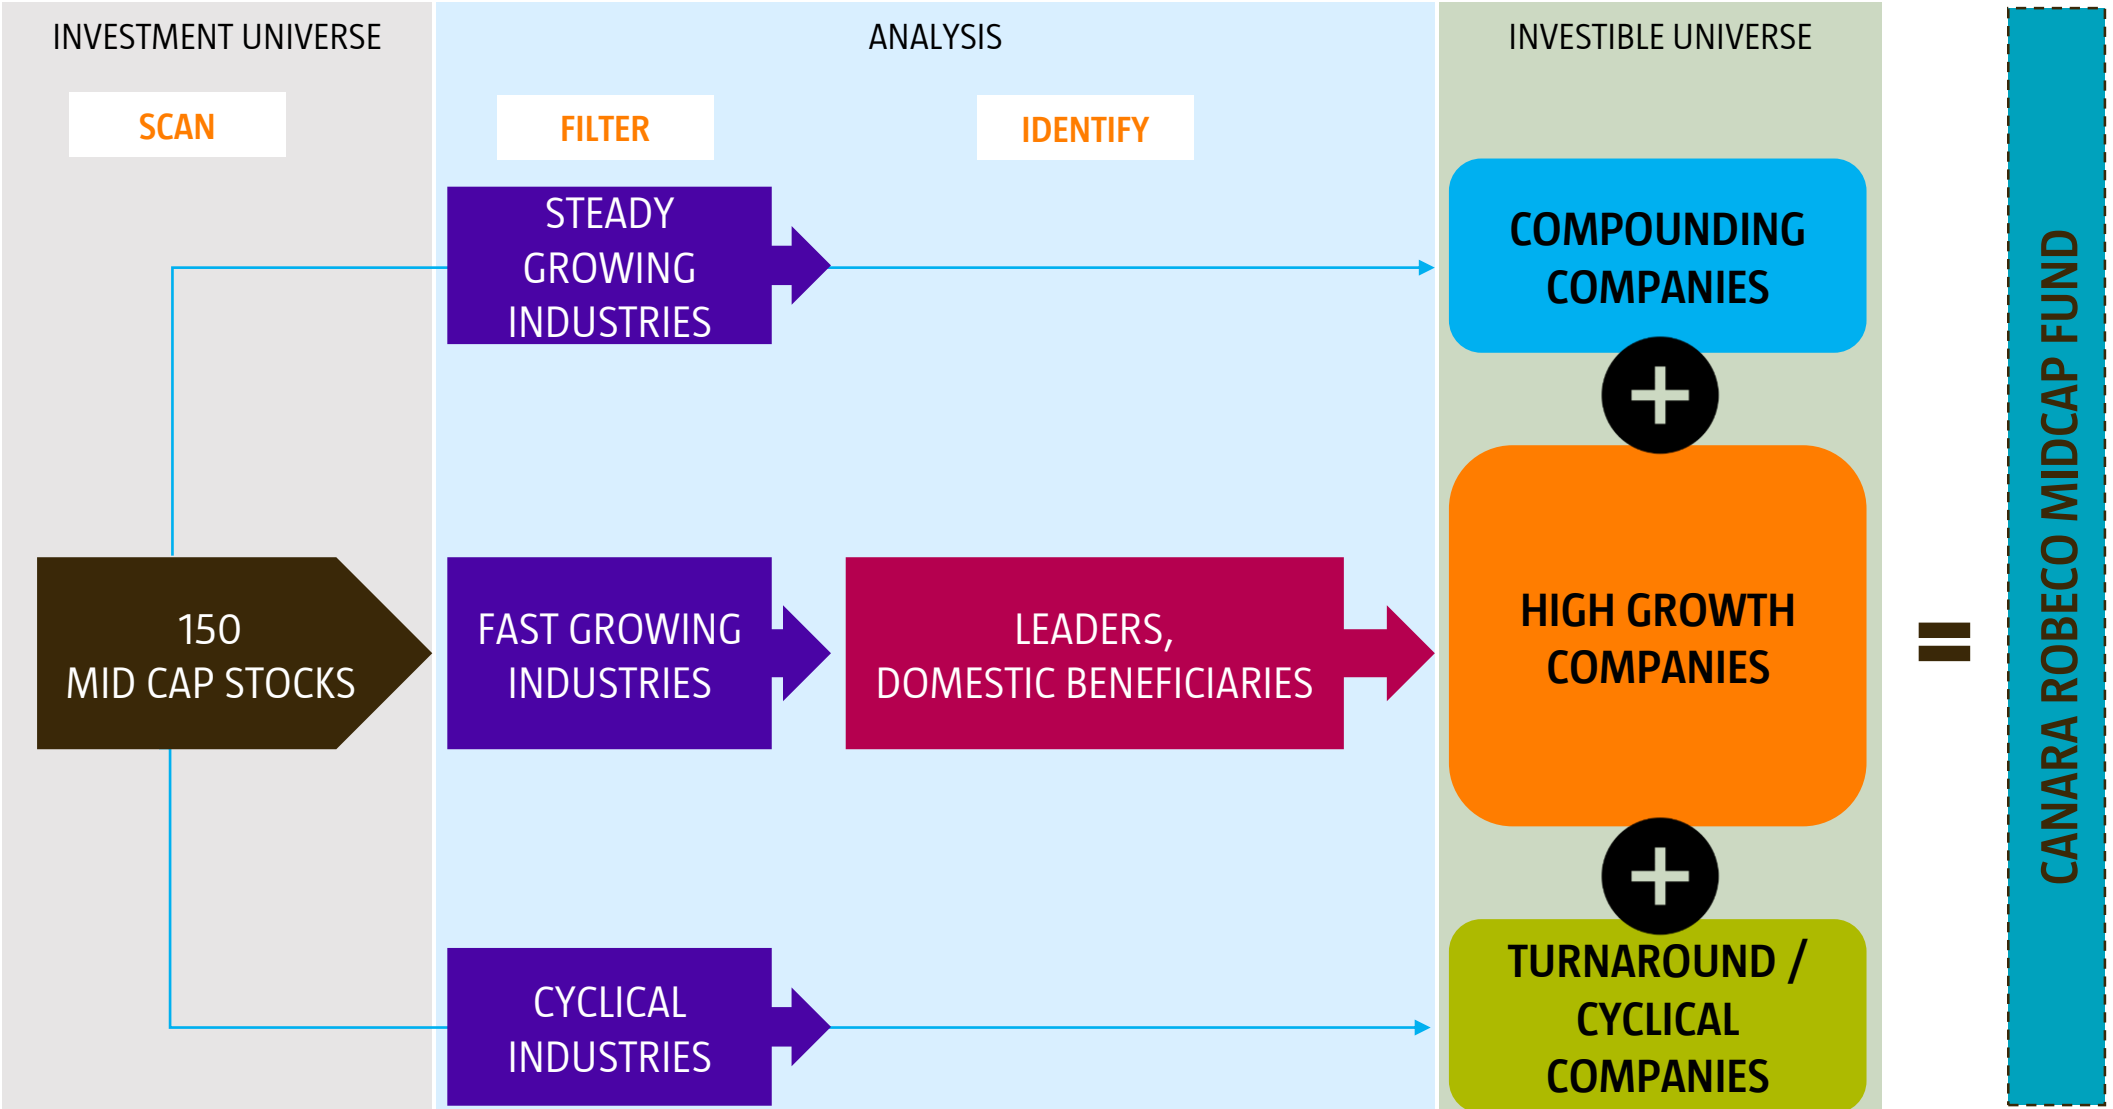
INVESTMENT UNIVERSE

ANALYSIS

INVESTIBLE UNIVERSE

SCAN

FILTER

IDENTIFY

STEADY GROWING INDUSTRIES

COMPOUNDING COMPANIES

150 MID CAP STOCKS

FAST GROWING INDUSTRIES

LEADERS, DOMESTIC BENEFICIARIES

HIGH GROWTH COMPANIES

=

CANARA ROBECO MIDCAP FUND

CYCLICAL INDUSTRIES

TURNAROUND / CYCLICAL COMPANIES